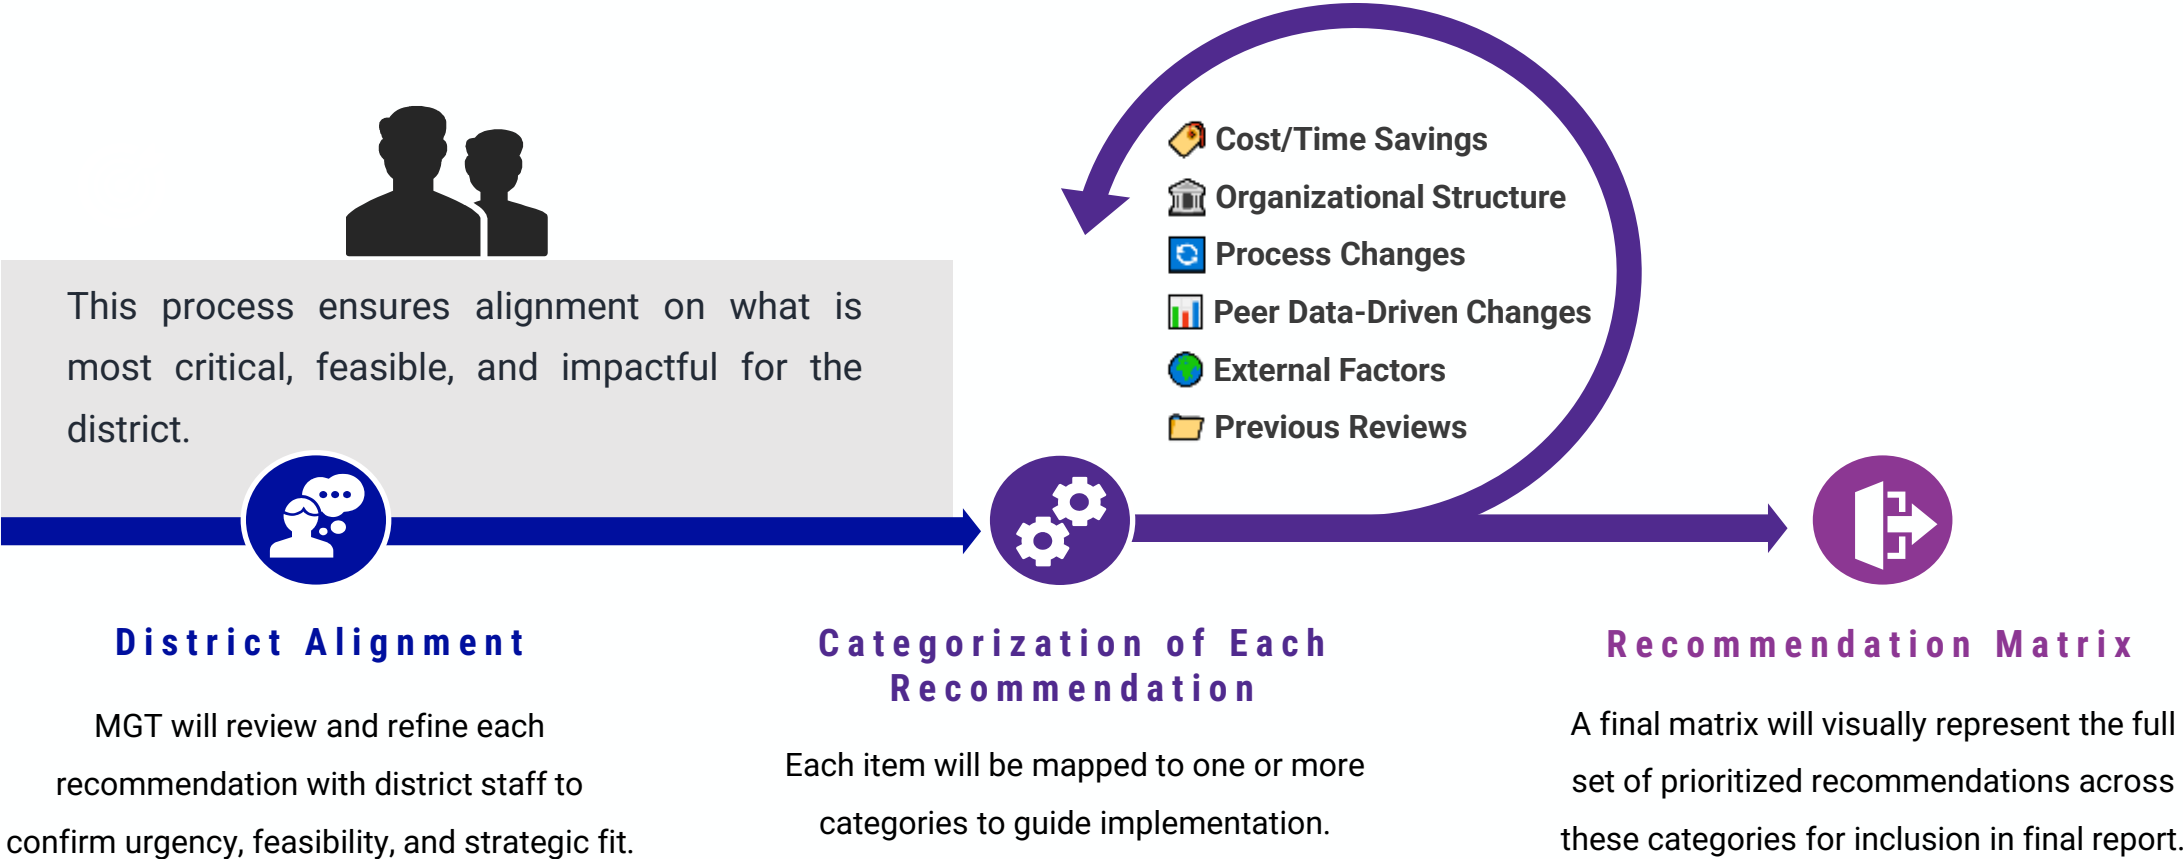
This process ensures alignment on what is most critical, feasible, and impactful for the district.

Cost/Time Savings
Organizational Structure
Process Changes
Peer Data-Driven Changes
External Factors
Previous Reviews

District Alignment

MGT will review and refine each recommendation with district staff to confirm urgency, feasibility, and strategic fit.

Categorization of Each Recommendation

Each item will be mapped to one or more categories to guide implementation.

Recommendation Matrix

A final matrix will visually represent the full set of prioritized recommendations across these categories for inclusion in final report.